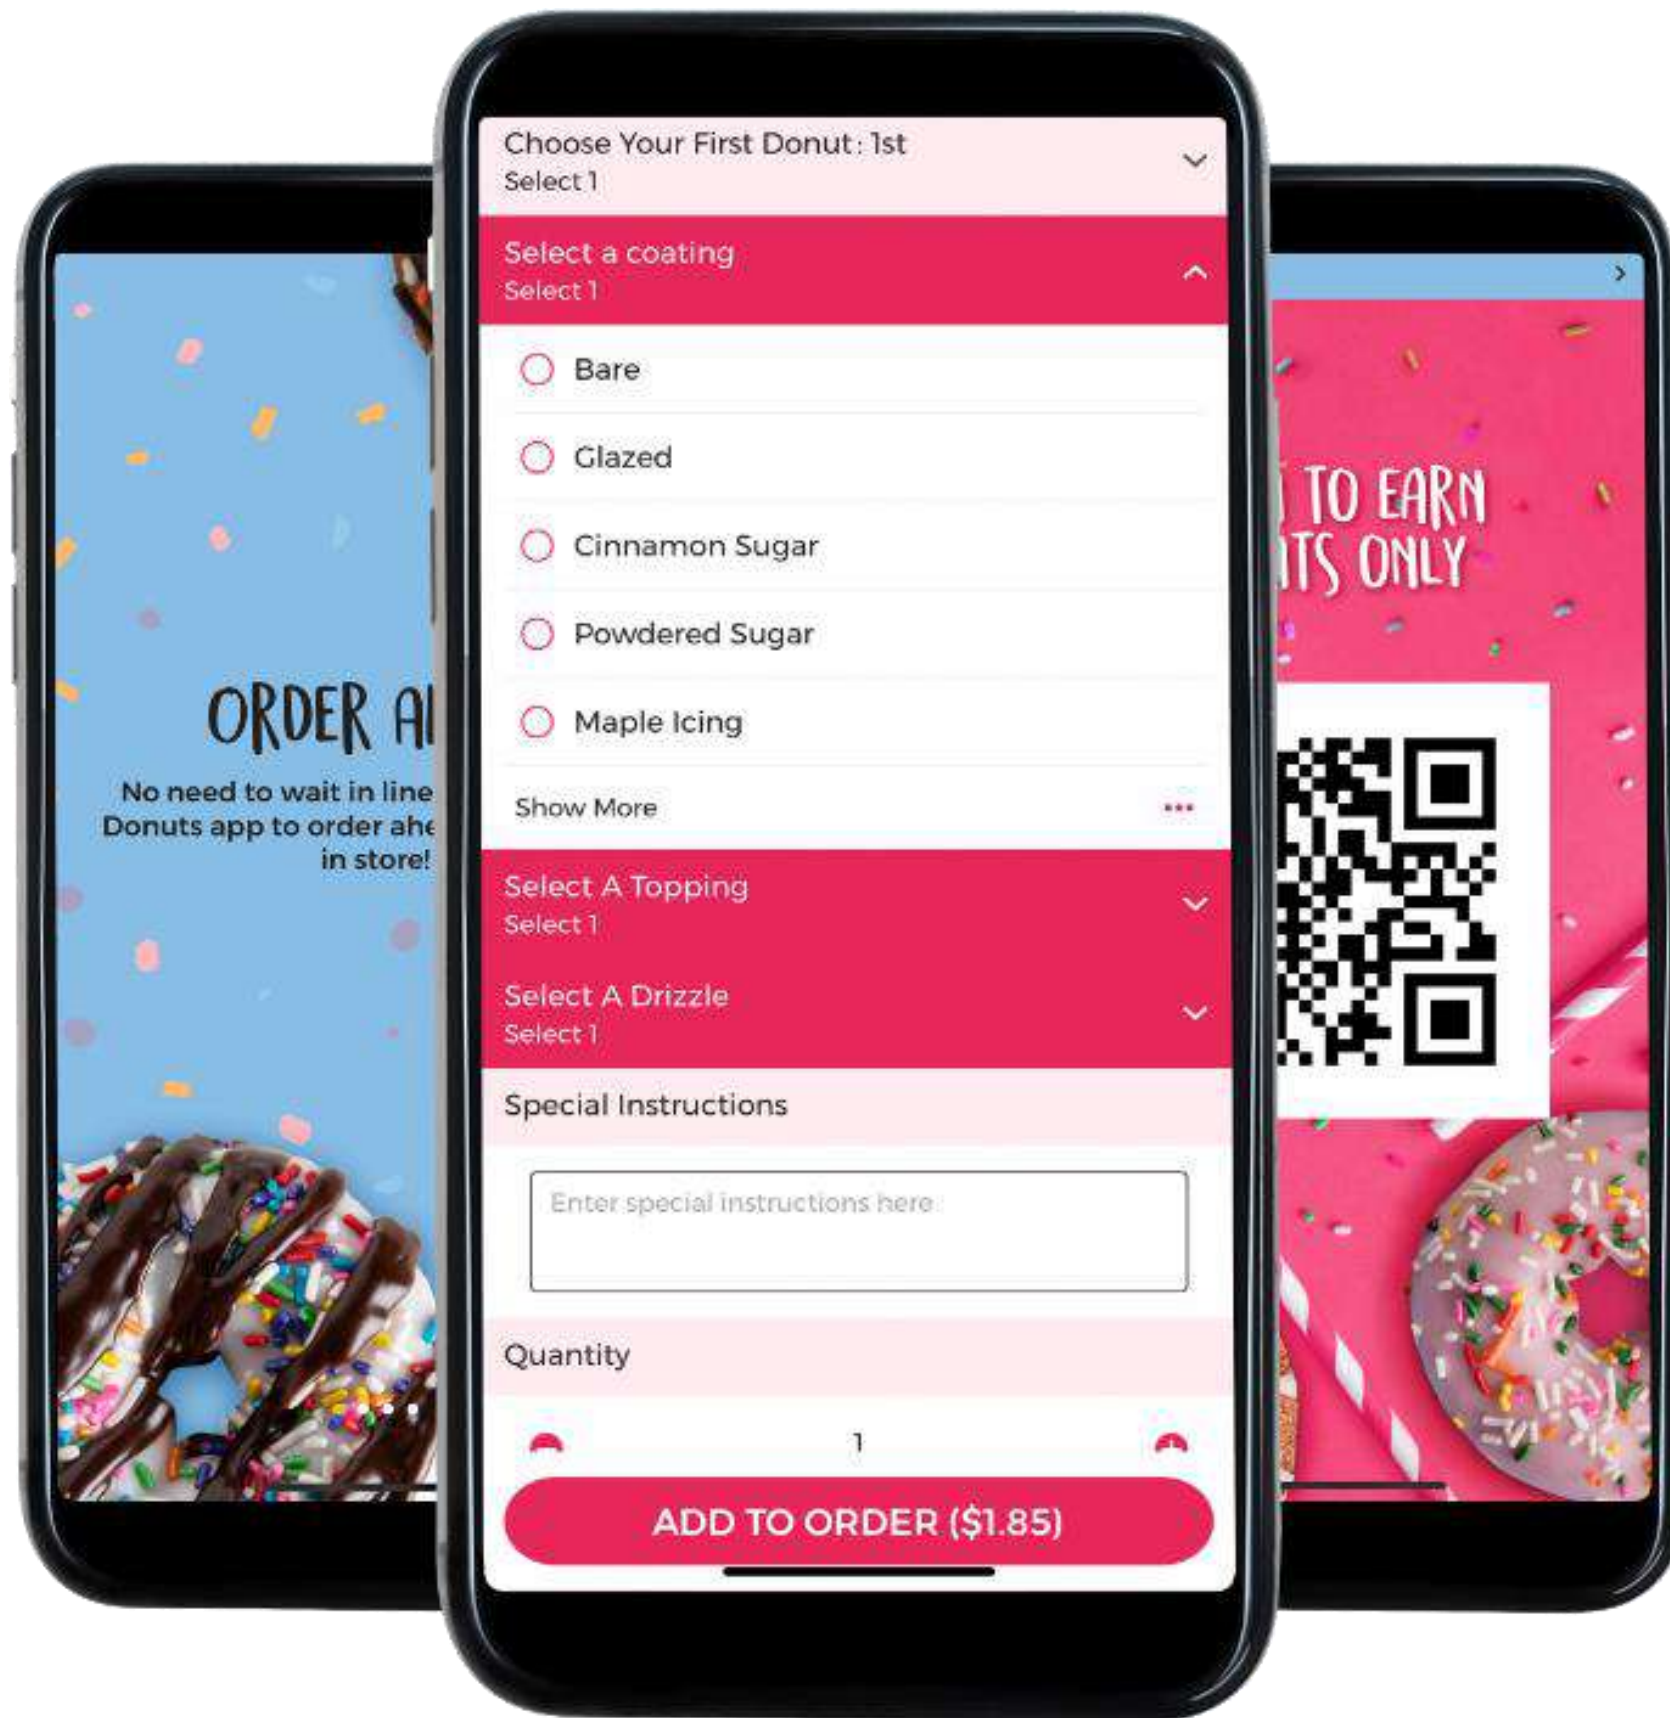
ORDER A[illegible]

No need to wait in line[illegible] Donuts app to order ahe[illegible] in store!

Choose Your First Donut : 1st
Select 1

Select a coating
Select 1

Bare

Glazed

Cinnamon Sugar

Powdered Sugar

Maple Icing

Show More

Select A Topping
Select 1

Select A Drizzle
Select 1

Special Instructions

Enter special instructions here

Quantity

1

ADD TO ORDER ($1.85)

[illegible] TO EARN
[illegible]TS ONLY